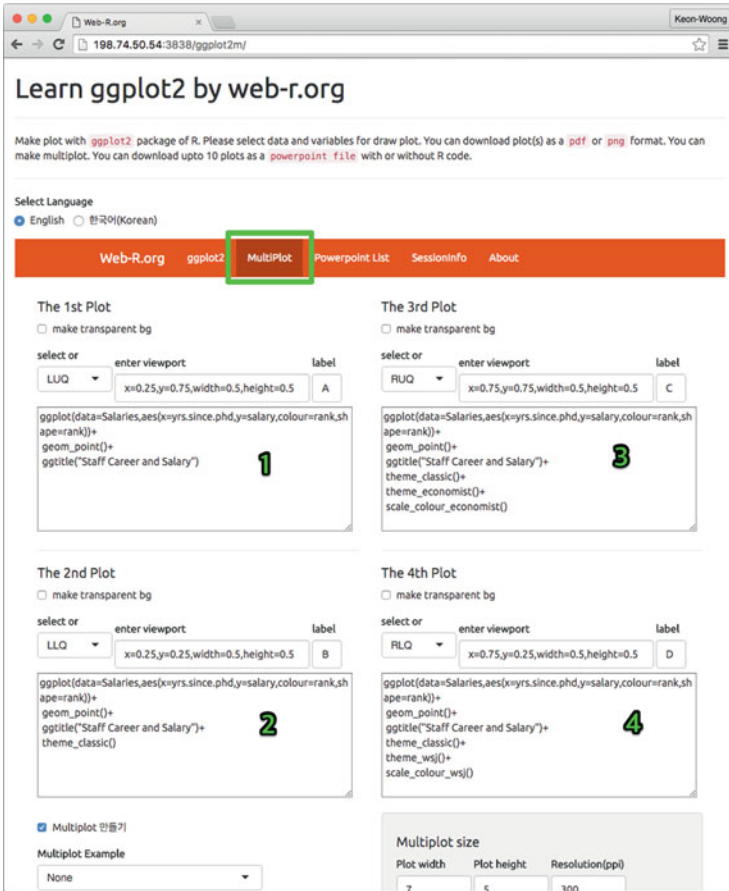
Web-R.org

Keon-Woong

198.74.50.54:3838/ggplot2m/

Learn ggplot2 by web-r.org

Make plot with ggplot2 package of R. Please select data and variables for draw plot. You can download plot(s) as a pdf or png format. You can make multiplot. You can download upto 10 plots as a powerpoint file with or without R code.

Select Language

English 한국어(Korean)

Web-R.org ggplot2 MultiPlot Powerpoint List SessionInfo About

The 1st Plot

make transparent bg

select or LUQ

enter viewport x=0.25,y=0.75,width=0.5,height=0.5

label A

ggplot(data=Salaries,aes(x=yrs.since.phd,y=salary,colour=rank,shape=rank))+
geom_point()+
ggtitle("Staff Career and Salary")

1

The 3rd Plot

make transparent bg

select or RUQ

enter viewport x=0.75,y=0.75,width=0.5,height=0.5

label C

ggplot(data=Salaries,aes(x=yrs.since.phd,y=salary,colour=rank,shape=rank))+
geom_point()+
ggtitle("Staff Career and Salary")+
theme_classic()+
theme_economist()+
scale_colour_economist()

3

The 2nd Plot

make transparent bg

select or LLQ

enter viewport x=0.25,y=0.25,width=0.5,height=0.5

label B

ggplot(data=Salaries,aes(x=yrs.since.phd,y=salary,colour=rank,shape=rank))+
geom_point()+
ggtitle("Staff Career and Salary")+
theme_classic()

2

The 4th Plot

make transparent bg

select or RLQ

enter viewport x=0.75,y=0.25,width=0.5,height=0.5

label D

ggplot(data=Salaries,aes(x=yrs.since.phd,y=salary,colour=rank,shape=rank))+
geom_point()+
ggtitle("Staff Career and Salary")+
theme_classic()+
theme_wsj()+
scale_colour_wsj()

4

Multiplot 만들기

Multiplot Example

None

Multiplot size

Plot width 7

Plot height 5

Resolution(ppi) 300